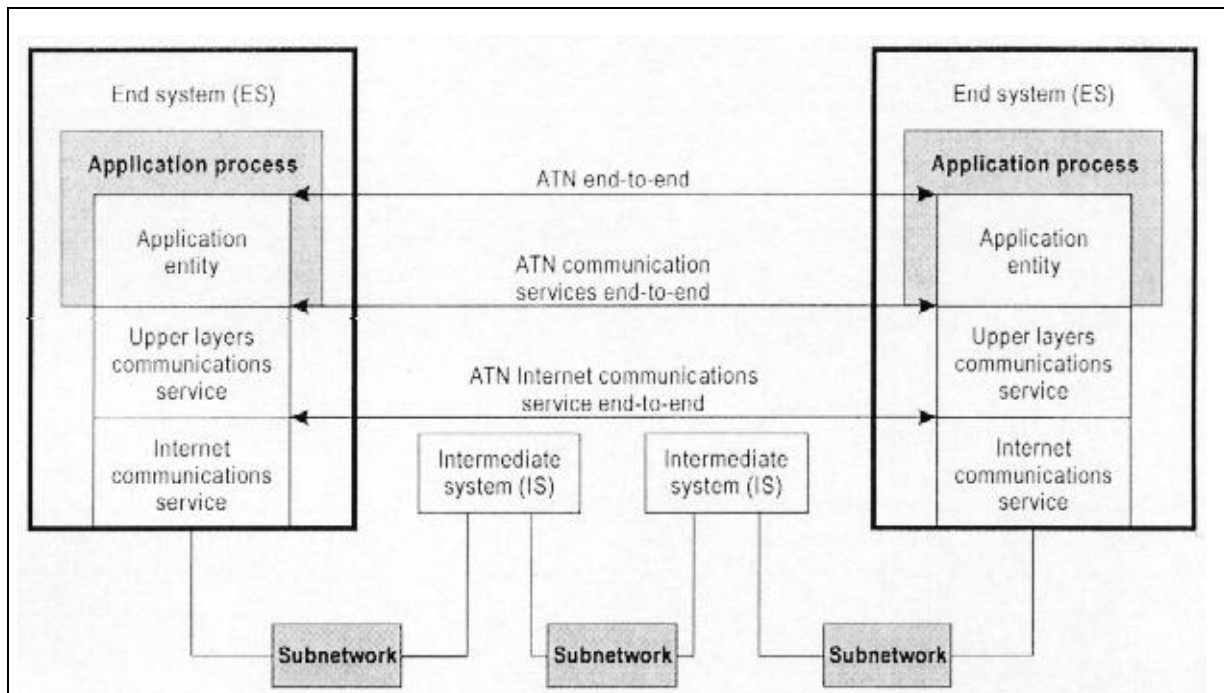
End system (ES)

Application process

Application entity

Upper layers communications service

Internet communications service

ATN end-to-end

ATN communication services end-to-end

ATN Internet communications service end-to-end

Intermediate system (IS)

Intermediate system (IS)

End system (ES)

Application process

Application entity

Upper layers communications service

Internet communications service

Subnetwork

Subnetwork

Subnetwork